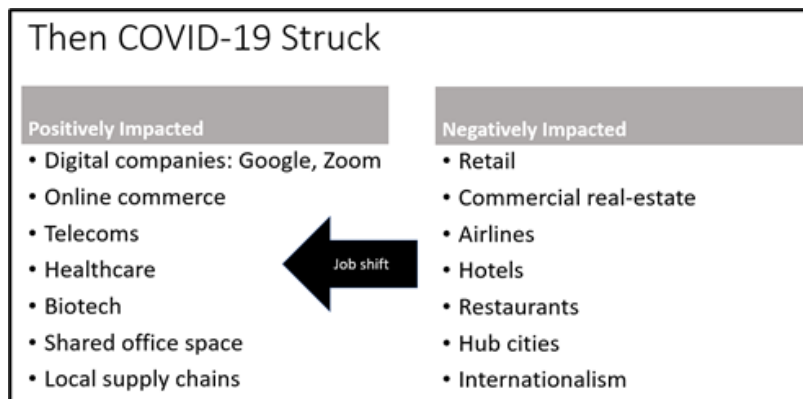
Then COVID-19 Struck

Positively Impacted
• Digital companies: Google, Zoom
• Online commerce
• Telecoms
• Healthcare
• Biotech
• Shared office space
• Local supply chains

Job shift

Negatively Impacted
• Retail
• Commercial real-estate
• Airlines
• Hotels
• Restaurants
• Hub cities
• Internationalism